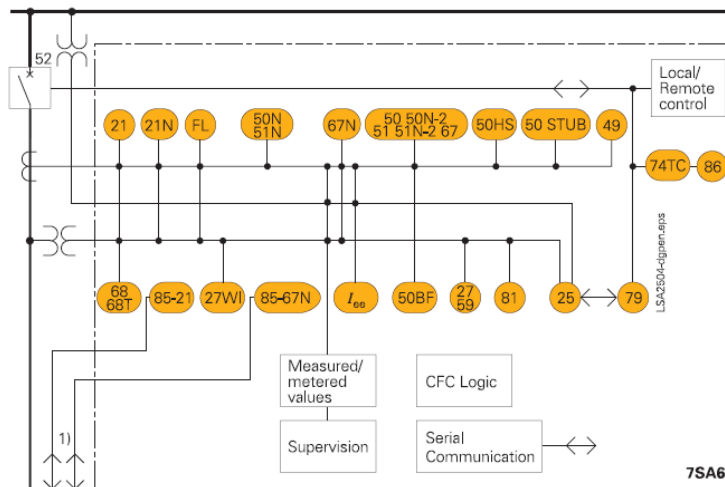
52

Local/
Remote
control

21 21N FL 50N 51N 67N 50 50N-2 51 51N-2 67 50HS 50 STUB 49

74TC 86

LSA2504-dgpen.eps

68 68T 85-21 27WI 85-67N $I_{ee}$ 50BF 27 59 81 25 79

Measured/
metered
values

CFC Logic

Supervision

Serial
Communication

1)

7SA6